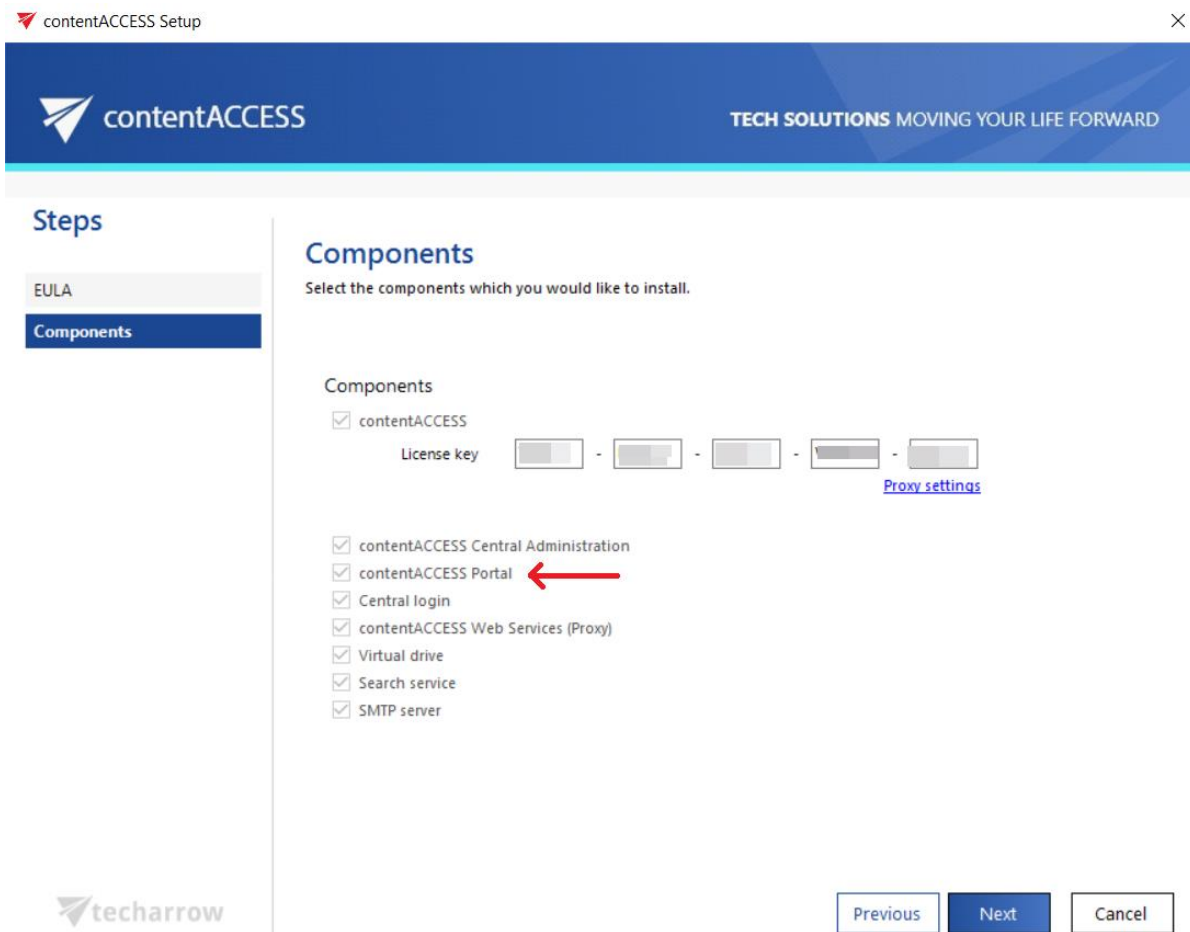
contentACCESS Setup

contentACCESS

TECH SOLUTIONS MOVING YOUR LIFE FORWARD

Steps

EULA

Components

Components

Select the components which you would like to install.

Components

contentACCESS

License key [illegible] - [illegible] - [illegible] - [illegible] - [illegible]

Proxy settings

contentACCESS Central Administration

contentACCESS Portal

Central login

contentACCESS Web Services (Proxy)

Virtual drive

Search service

SMTP server

techarrow

Previous

Next

Cancel